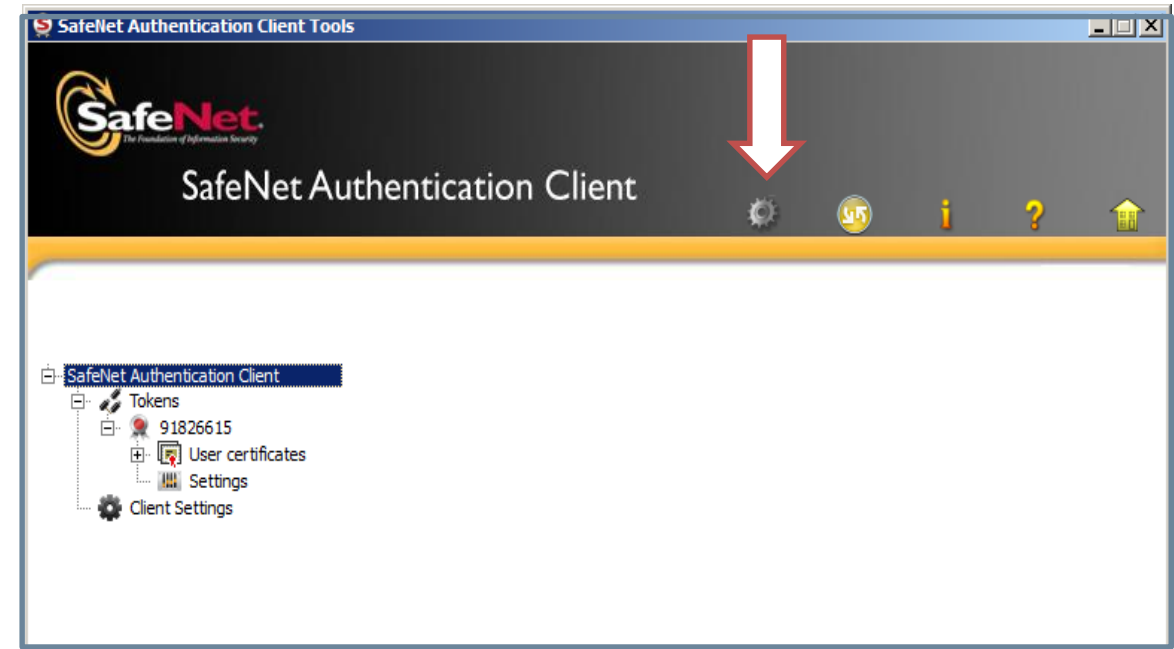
SafeNet Authentication Client Tools

SafeNet.
The Foundation of Information Security

SafeNet Authentication Client

SafeNet Authentication Client
Tokens
91826615
User certificates
Settings
Client Settings